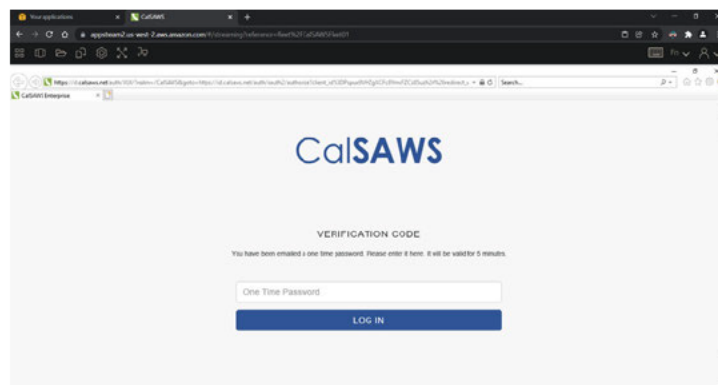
Your applications × CalSAWS × +

appstream2.us-west-2.aws.amazon.com/#/streaming?reference=fleet%2FCalSAWSFleet01

En

https://d.calsaws.net/auth/XXX?realm=/CalSAWS&goto=https://d.calsaws.net/auth/oauth2/authorize?client_id%3DPsqxaWxEg%3Fc%3Dirm%2FCalSaa%2F%2Bredirect_r Search...

CalSAWS Enterprise ×

CalSAWS

VERIFICATION CODE

You have been emailed a one time password. Please enter it here. It will be valid for 5 minutes.

One Time Password

LOG IN